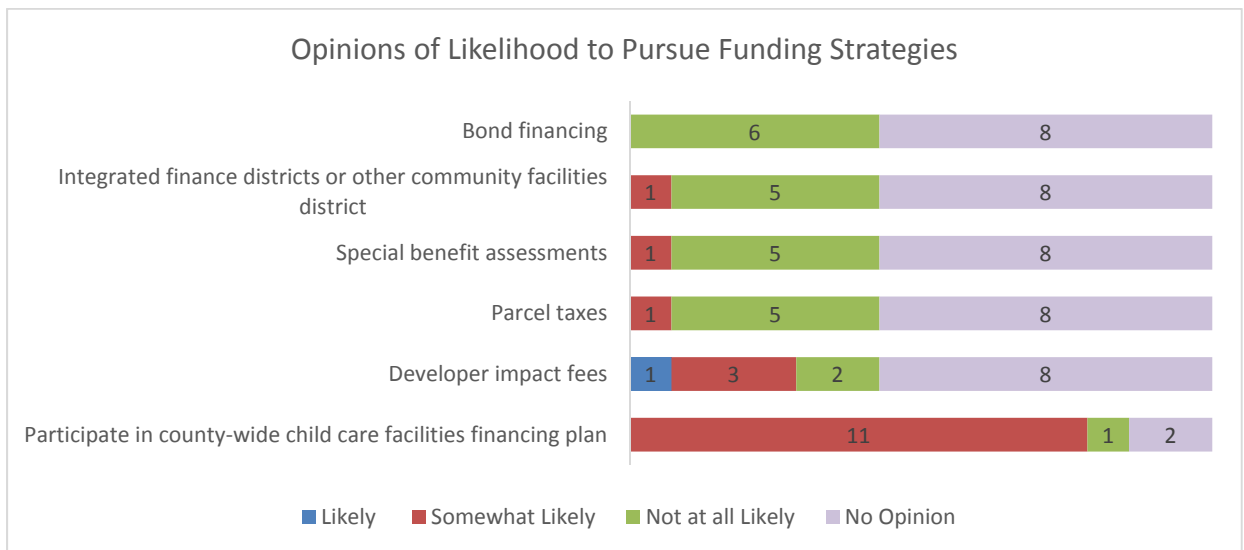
Opinions of Likelihood to Pursue Funding Strategies

| | Likely | Somewhat Likely | Not at all Likely | No Opinion |
|---|---|---|---|---|
| Bond financing | | | 6 | 8 |
| Integrated finance districts or other community facilities district | | 1 | 5 | 8 |
| Special benefit assessments | | 1 | 5 | 8 |
| Parcel taxes | | 1 | 5 | 8 |
| Developer impact fees | 1 | 3 | 2 | 8 |
| Participate in county-wide child care facilities financing plan | | 11 | 1 | 2 |

Likely Somewhat Likely Not at all Likely No Opinion